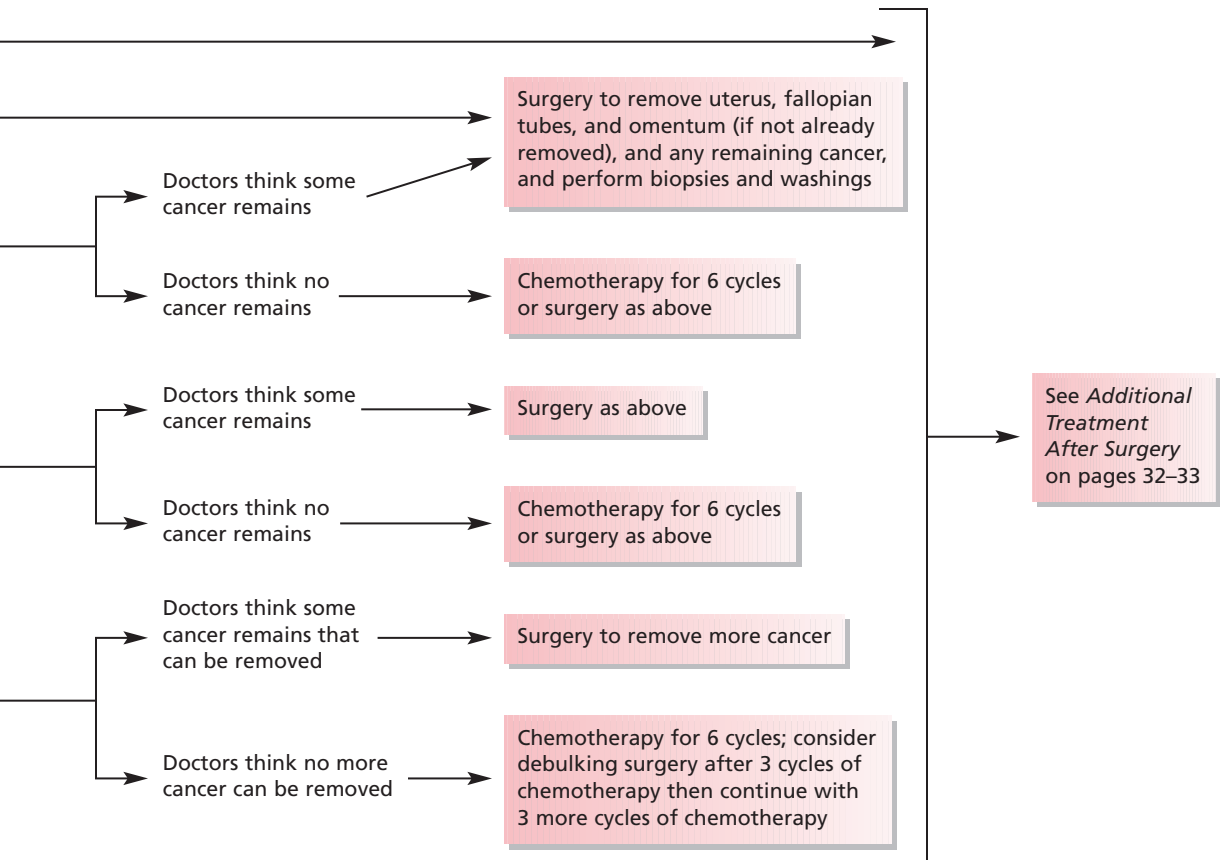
Surgery to remove uterus, fallopian tubes, and omentum (if not already removed), and any remaining cancer, and perform biopsies and washings

Doctors think some cancer remains

Doctors think no cancer remains

Chemotherapy for 6 cycles or surgery as above

Doctors think some cancer remains

Surgery as above

Doctors think no cancer remains

Chemotherapy for 6 cycles or surgery as above

Doctors think some cancer remains that can be removed

Surgery to remove more cancer

Doctors think no more cancer can be removed

Chemotherapy for 6 cycles; consider debulking surgery after 3 cycles of chemotherapy then continue with 3 more cycles of chemotherapy

See *Additional Treatment After Surgery* on pages 32–33